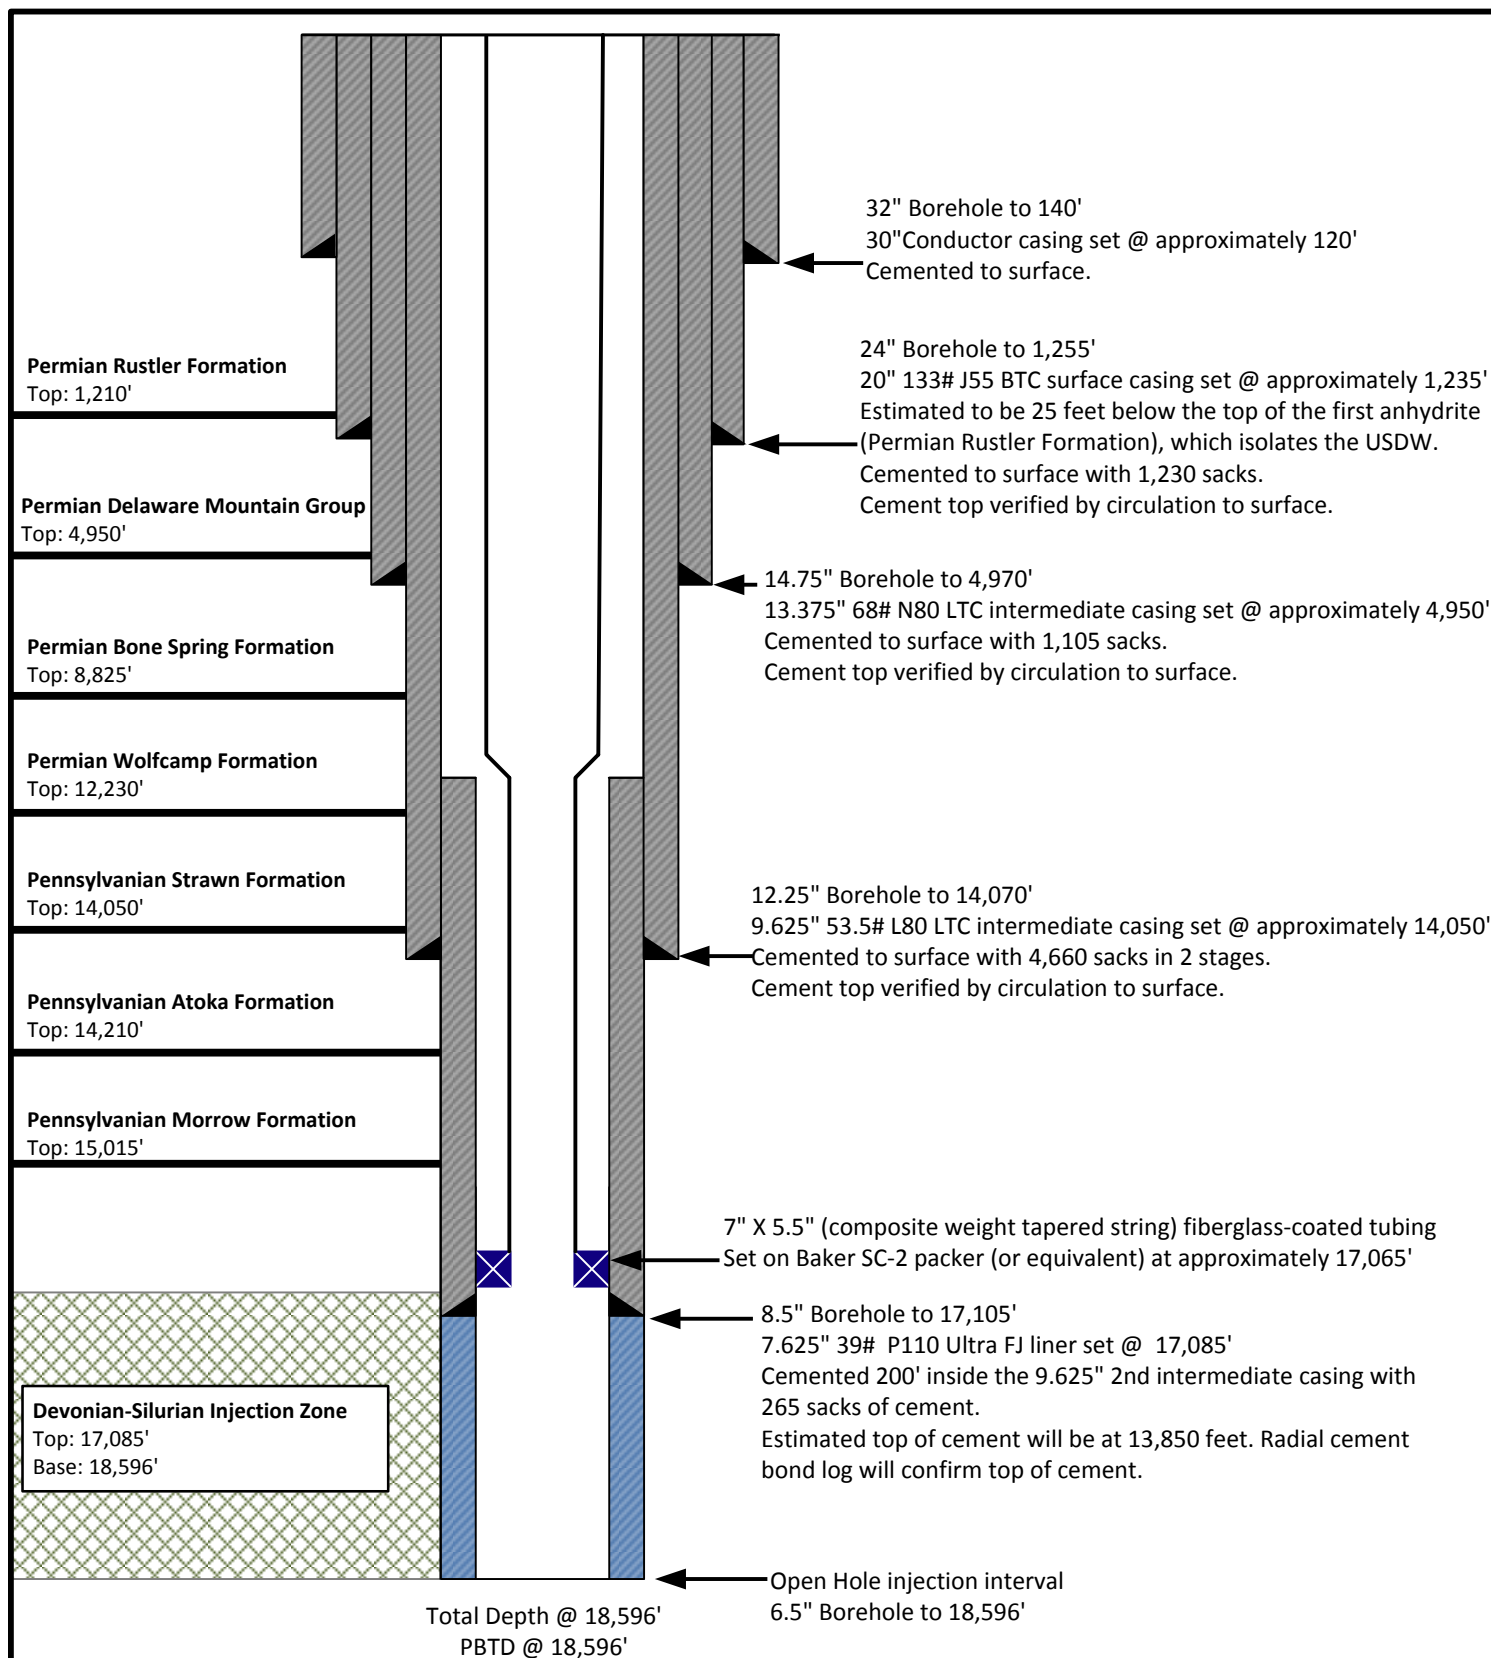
32" Borehole to 140'
30"Conductor casing set @ approximately 120'
Cemented to surface.

Permian Rustler Formation
Top: 1,210'

24" Borehole to 1,255'
20" 133# J55 BTC surface casing set @ approximately 1,235'
Estimated to be 25 feet below the top of the first anhydrite (Permian Rustler Formation), which isolates the USDW.
Cemented to surface with 1,230 sacks.
Cement top verified by circulation to surface.

Permian Delaware Mountain Group
Top: 4,950'

14.75" Borehole to 4,970'
13.375" 68# N80 LTC intermediate casing set @ approximately 4,950'
Cemented to surface with 1,105 sacks.
Cement top verified by circulation to surface.

Permian Bone Spring Formation
Top: 8,825'

Permian Wolfcamp Formation
Top: 12,230'

Pennsylvanian Strawn Formation
Top: 14,050'

12.25" Borehole to 14,070'
9.625" 53.5# L80 LTC intermediate casing set @ approximately 14,050'
Cemented to surface with 4,660 sacks in 2 stages.
Cement top verified by circulation to surface.

Pennsylvanian Atoka Formation
Top: 14,210'

Pennsylvanian Morrow Formation
Top: 15,015'

7" X 5.5" (composite weight tapered string) fiberglass-coated tubing
Set on Baker SC-2 packer (or equivalent) at approximately 17,065'

8.5" Borehole to 17,105'
7.625" 39# P110 Ultra FJ liner set @ 17,085'
Cemented 200' inside the 9.625" 2nd intermediate casing with 265 sacks of cement.
Estimated top of cement will be at 13,850 feet. Radial cement bond log will confirm top of cement.

Devonian-Silurian Injection Zone
Top: 17,085'
Base: 18,596'

Open Hole injection interval
6.5" Borehole to 18,596'

Total Depth @ 18,596'
PBTD @ 18,596'